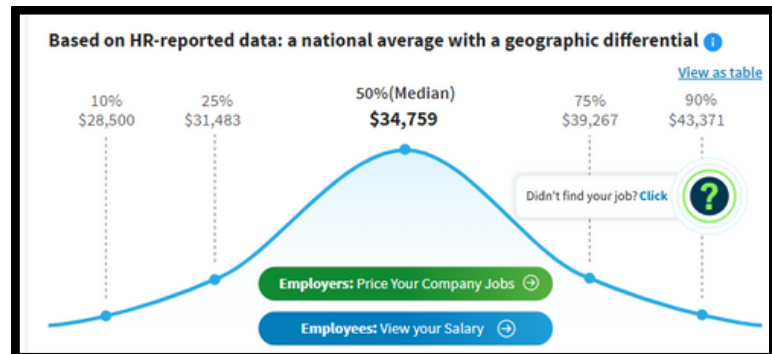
Based on HR-reported data: a national average with a geographic differential

View as table

10%
$28,500

25%
$31,483

50%(Median)
$34,759

75%
$39,267

90%
$43,371

Didn't find your job? Click

?

Employers: Price Your Company Jobs

Employees: View your Salary